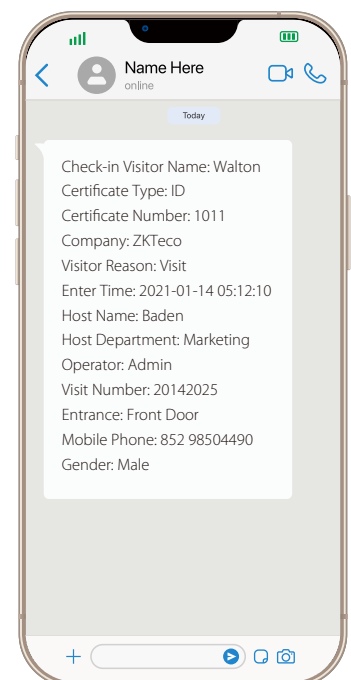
Name Here
online

Today

Check-in Visitor Name: Walton
Certificate Type: ID
Certificate Number: 1011
Company: ZKTeco
Visitor Reason: Visit
Enter Time: 2021-01-14 05:12:10
Host Name: Baden
Host Department: Marketing
Operator: Admin
Visit Number: 20142025
Entrance: Front Door
Mobile Phone: 852 98504490
Gender: Male